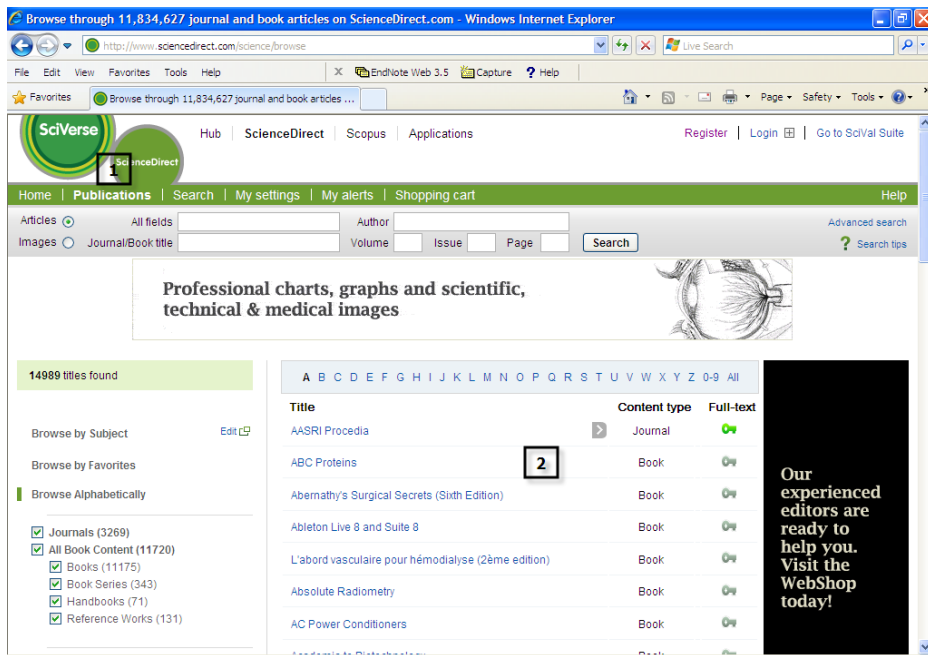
Browse through 11,834,627 journal and book articles on ScienceDirect.com - Windows Internet Explorer

http://www.sciencedirect.com/science/browse

Live Search

File Edit View Favorites Tools Help

EndNote Web 3.5 Capture Help

Favorites

Browse through 11,834,627 journal and book articles ...

Page Safety Tools

SciVerse

ScienceDirect

1

Hub | ScienceDirect | Scopus | Applications

Register | Login | Go to SciVal Suite

Home | Publications | Search | My settings | My alerts | Shopping cart

Help

Articles All fields Author

Images Journal/Book title Volume Issue Page Search

Advanced search

Search tips

Professional charts, graphs and scientific, technical & medical images

14989 titles found

Browse by Subject Edit

Browse by Favorites

Browse Alphabetically

Journals (3269)
All Book Content (11720)
Books (11175)
Book Series (343)
Handbooks (71)
Reference Works (131)

A B C D E F G H I J K L M N O P Q R S T U V W X Y Z 0-9 All

| Title | Content type | Full-text |
|---|---|---|
| AASRI Procedia | Journal | |
| ABC Proteins | Book | |
| Abernathy's Surgical Secrets (Sixth Edition) | Book | |
| Ableton Live 8 and Suite 8 | Book | |
| L'abord vasculaire pour hémodialyse (2ème edition) | Book | |
| Absolute Radiometry | Book | |
| AC Power Conditioners | Book | |

2

Our experienced editors are ready to help you. Visit the WebShop today!